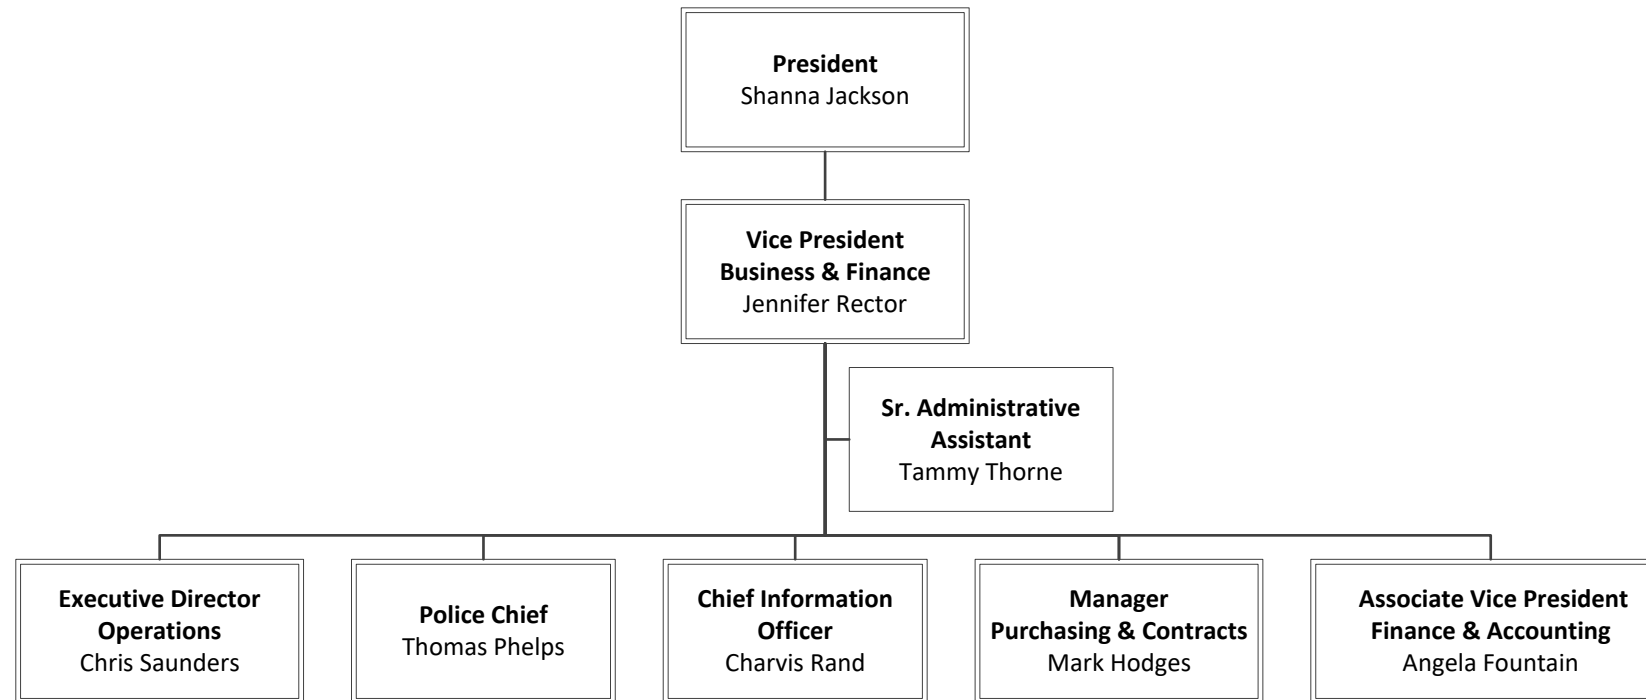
**President**
Shanna Jackson

**Vice President**
**Business & Finance**
Jennifer Rector

**Sr. Administrative Assistant**
Tammy Thorne

**Executive Director Operations**
Chris Saunders

**Police Chief**
Thomas Phelps

**Chief Information Officer**
Charvis Rand

**Manager**
**Purchasing & Contracts**
Mark Hodges

**Associate Vice President**
**Finance & Accounting**
Angela Fountain